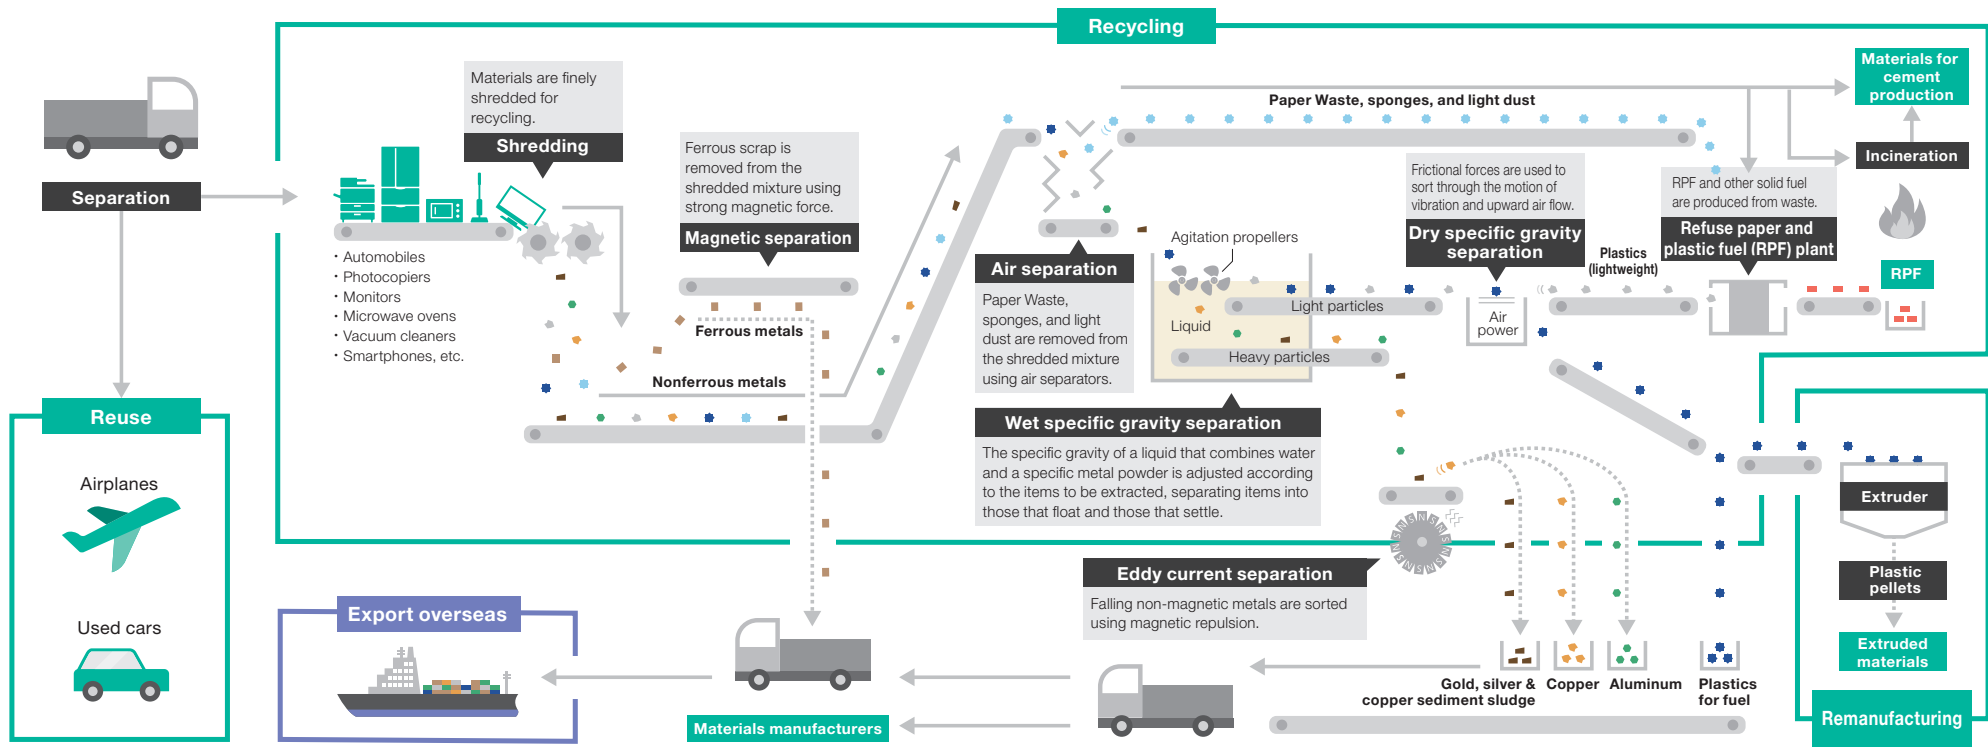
Recycling

Separation

Reuse

Airplanes

Used cars

Materials are finely shredded for recycling.

Shredding

・Automobiles
・Photocopiers
・Monitors
・Microwave ovens
・Vacuum cleaners
・Smartphones, etc.

Ferrous scrap is removed from the shredded mixture using strong magnetic force.

Magnetic separation

Ferrous metals

Nonferrous metals

Paper Waste, sponges, and light dust

Air separation

Paper Waste, sponges, and light dust are removed from the shredded mixture using air separators.

Agitation propellers

Liquid

Light particles

Heavy particles

Wet specific gravity separation

The specific gravity of a liquid that combines water and a specific metal powder is adjusted according to the items to be extracted, separating items into those that float and those that settle.

Frictional forces are used to sort through the motion of vibration and upward air flow.

Dry specific gravity separation

Air power

Plastics (lightweight)

RPF and other solid fuel are produced from waste.

Refuse paper and plastic fuel (RPF) plant

RPF

Materials for cement production

Incineration

Extruder

Plastic pellets

Extruded materials

Remanufacturing

Eddy current separation

Falling non-magnetic metals are sorted using magnetic repulsion.

Gold, silver & copper sediment sludge

Copper

Aluminum

Plastics for fuel

Export overseas

Materials manufacturers